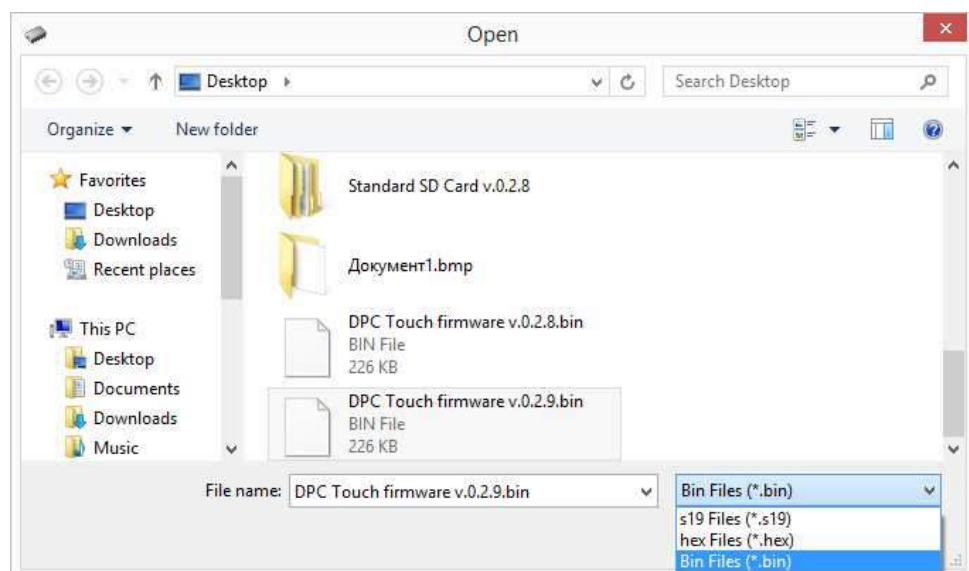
Open

Desktop

Search Desktop

Organize ▾ New folder

Favorites
Desktop
Downloads
Recent places

This PC
Desktop
Documents
Downloads
Music

Standard SD Card v.0.2.8

Документ1.bmp

DPC Touch firmware v.0.2.8.bin
BIN File
226 KB

DPC Touch firmware v.0.2.9.bin
BIN File
226 KB

File name: DPC Touch firmware v.0.2.9.bin

Bin Files (*.bin)

s19 Files (*.s19)
hex Files (*.hex)
Bin Files (*.bin)